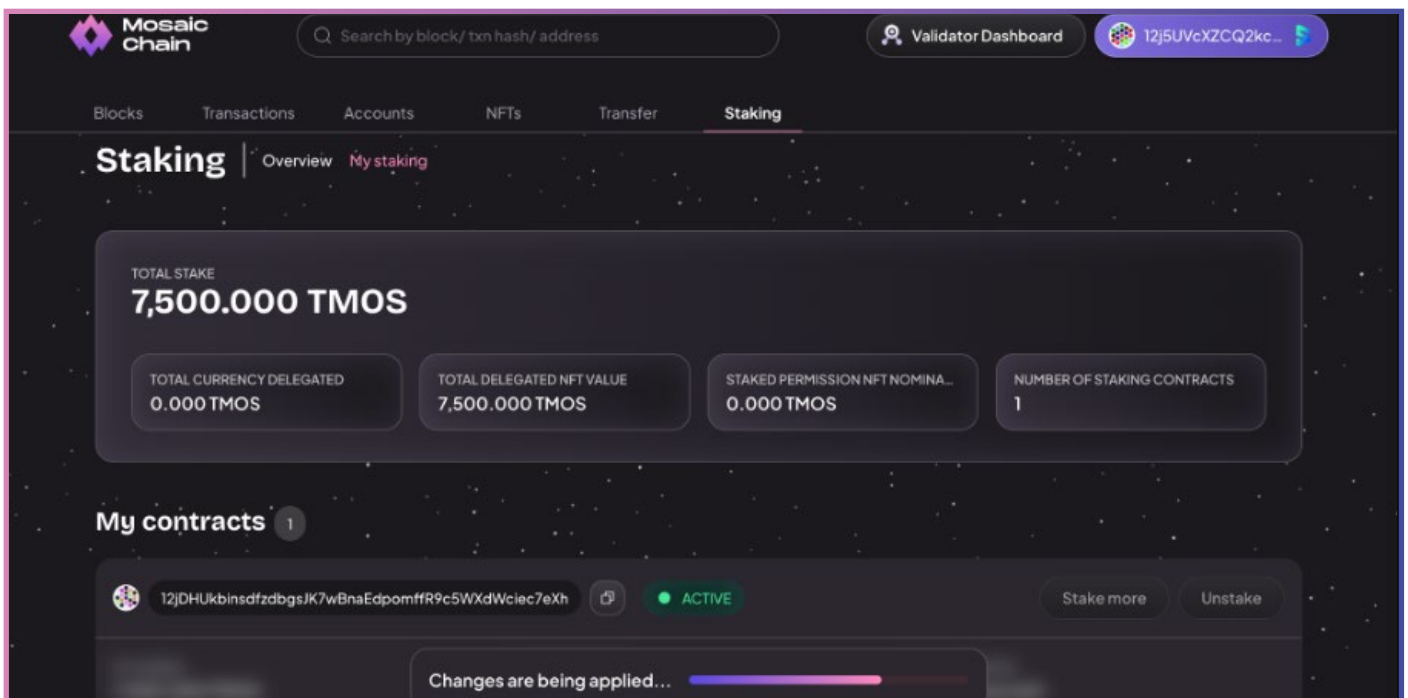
Mosaic Chain

Search by block/ txn hash/ address

Validator Dashboard

12j5UVcXZCQ2kc...

Blocks Transactions Accounts NFTs Transfer Staking

Staking | Overview My staking

TOTAL STAKE
7,500.000 TMOS

TOTAL CURRENCY DELEGATED
0.000 TMOS

TOTAL DELEGATED NFT VALUE
7,500.000 TMOS

STAKED PERMISSION NFT NOMINA...
0.000 TMOS

NUMBER OF STAKING CONTRACTS
1

My contracts 1

12jDHUkbinsdfzdbgsJK7wBnaEdpomffR9c5WXdWciec7eXh

ACTIVE

Stake more

Unstake

Changes are being applied...